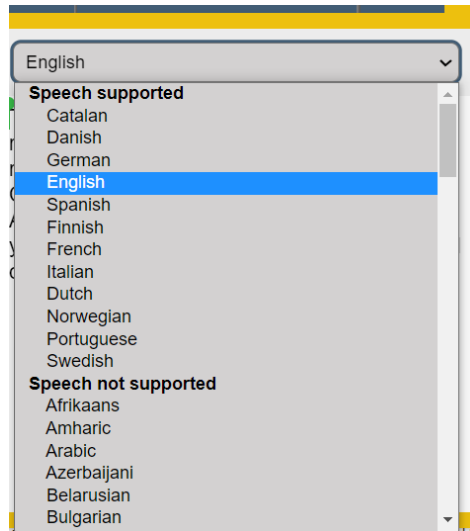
English

Speech supported
Catalan
Danish
German
English
Spanish
Finnish
French
Italian
Dutch
Norwegian
Portuguese
Swedish
Speech not supported
Afrikaans
Amharic
Arabic
Azerbaijani
Belarusian
Bulgarian